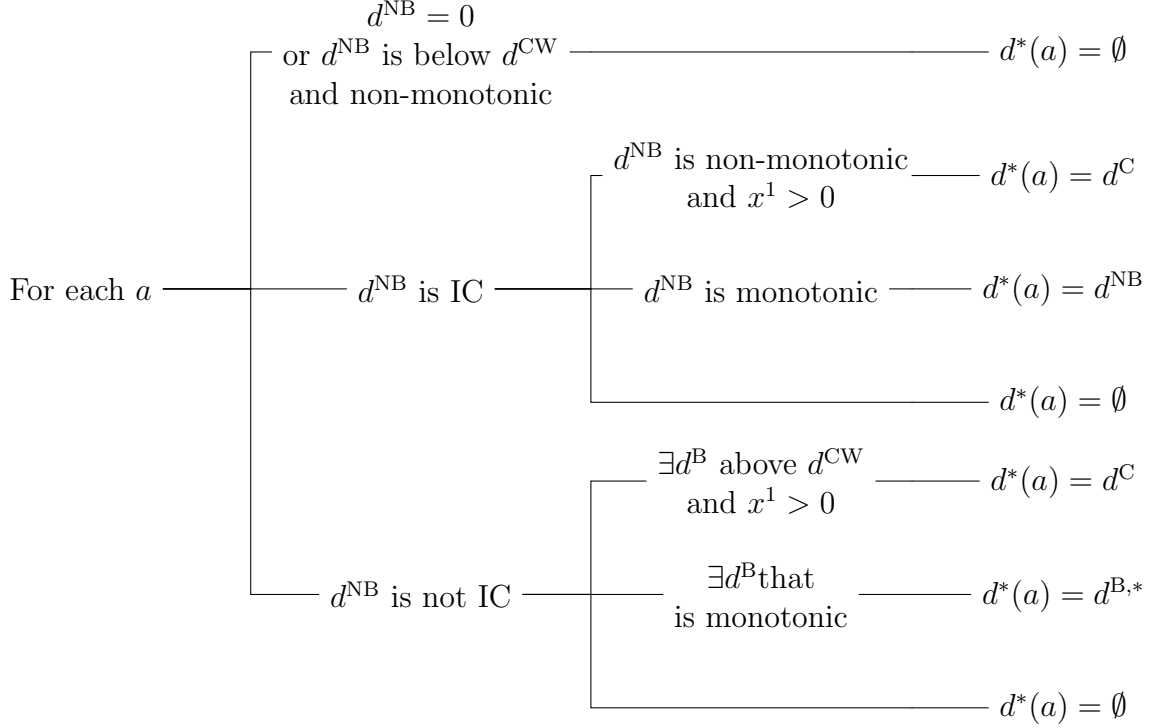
For each $a$

$d^{\text{NB}} = 0$ or $d^{\text{NB}}$ is below $d^{\text{CW}}$ and non-monotonic — $d^*(a) = \emptyset$

$d^{\text{NB}}$ is IC

$d^{\text{NB}}$ is non-monotonic and $x^1 > 0$ — $d^*(a) = d^{\text{C}}$

$d^{\text{NB}}$ is monotonic — $d^*(a) = d^{\text{NB}}$

$d^*(a) = \emptyset$

$d^{\text{NB}}$ is not IC

$\exists d^{\text{B}}$ above $d^{\text{CW}}$ and $x^1 > 0$ — $d^*(a) = d^{\text{C}}$

$\exists d^{\text{B}}$that is monotonic — $d^*(a) = d^{\text{B},*}$

$d^*(a) = \emptyset$